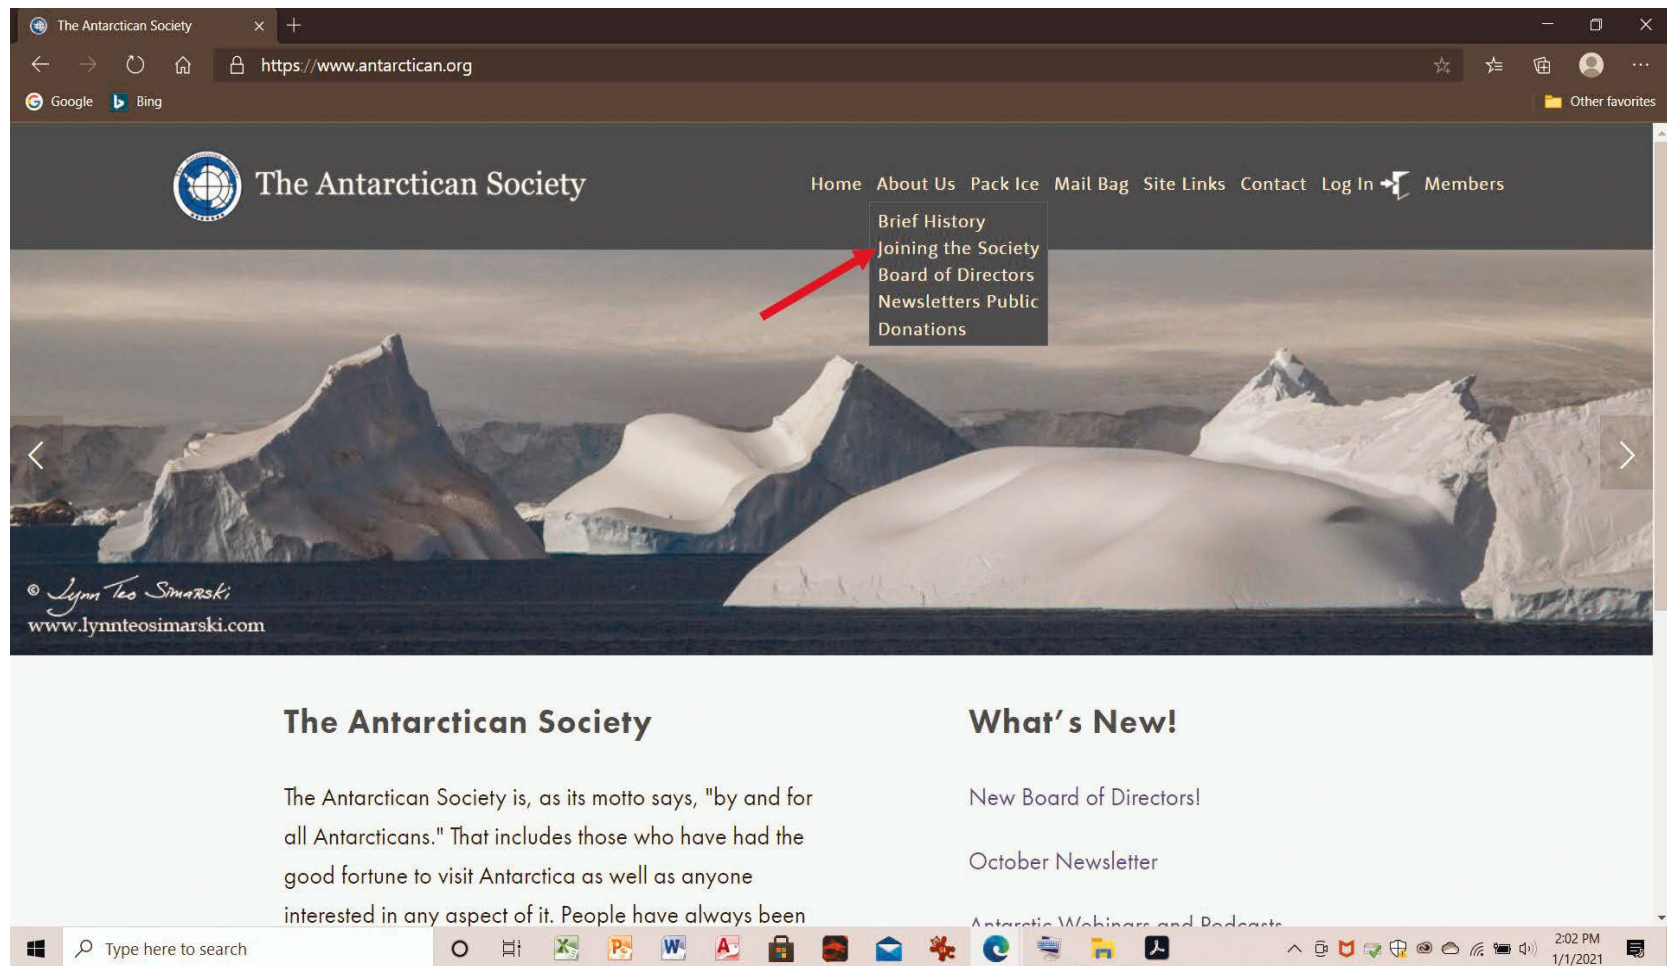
The Antarctican Society

https://www.antarctican.org

Google Bing

Other favorites

The Antarctican Society

Home About Us Pack Ice Mail Bag Site Links Contact Log In Members

Brief History
Joining the Society
Board of Directors
Newsletters Public
Donations

© Lynn Teo Simarski
www.lynnteosimarski.com

The Antarctican Society

The Antarctican Society is, as its motto says, "by and for all Antarcticans." That includes those who have had the good fortune to visit Antarctica as well as anyone interested in any aspect of it. People have always been

What's New!

New Board of Directors!

October Newsletter

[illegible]

Type here to search

2:02 PM
1/1/2021